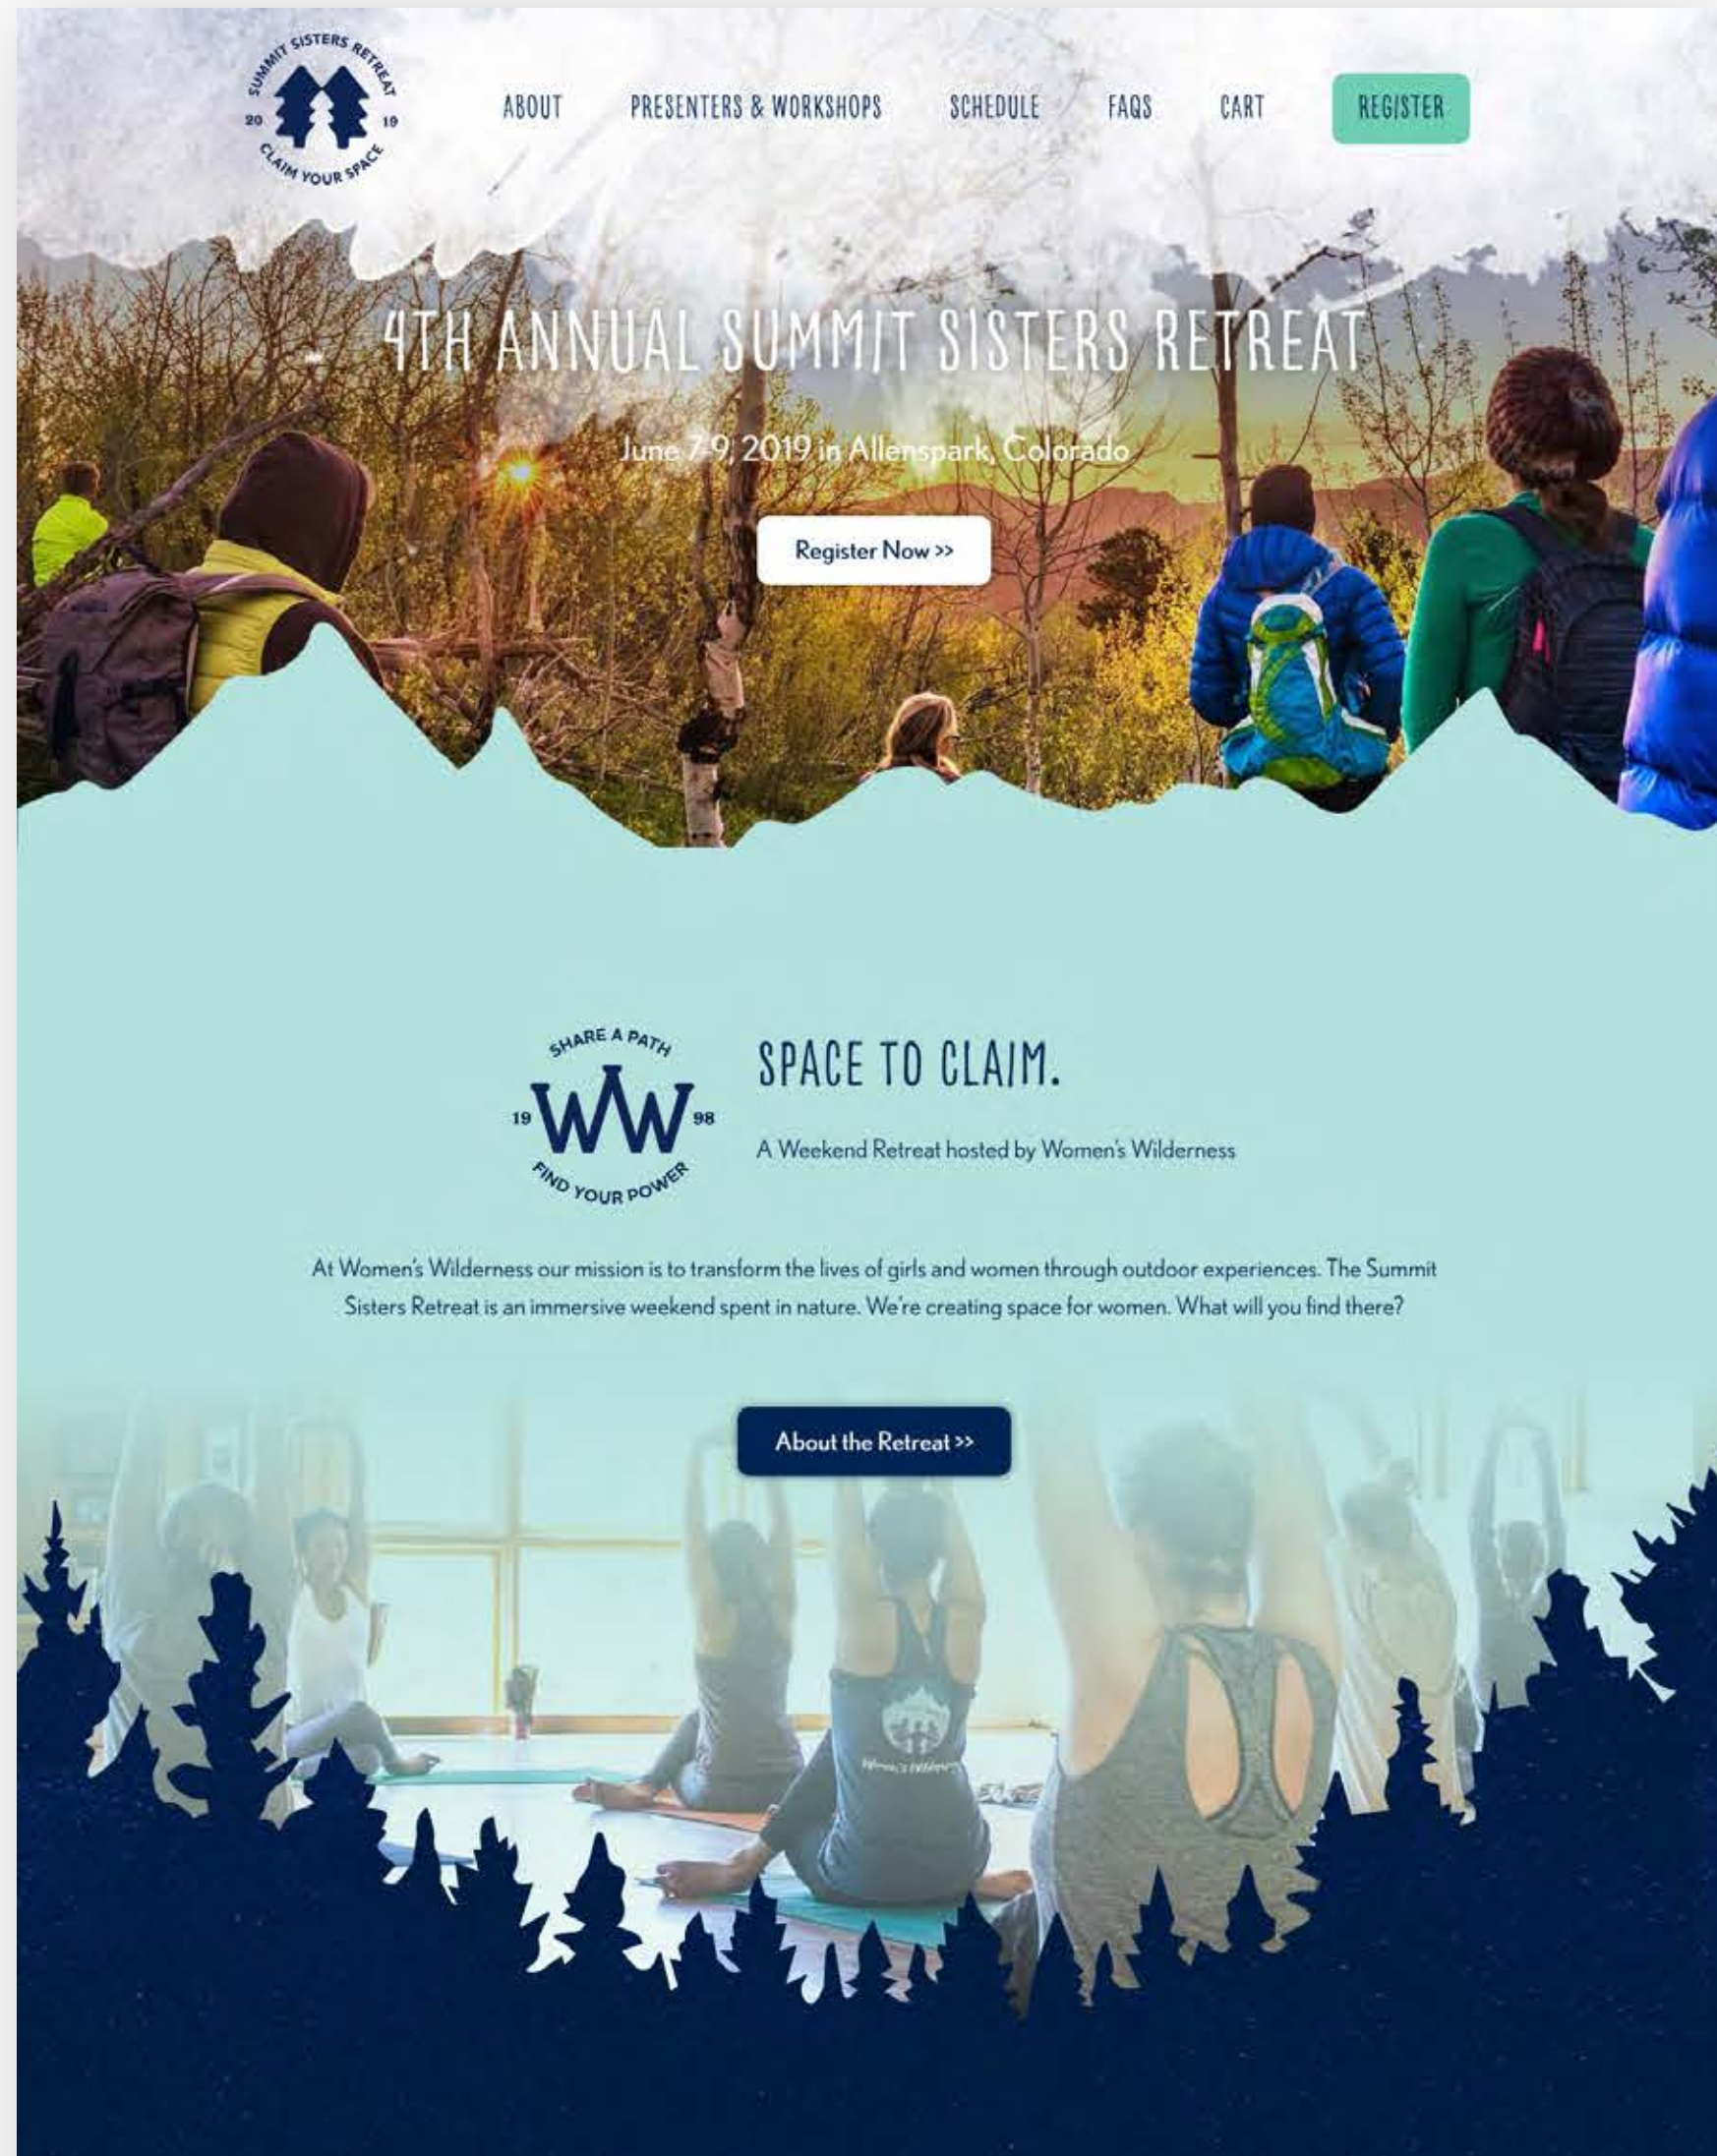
SUMMIT SISTERS RETREAT
20 19
CLAIM YOUR SPACE

ABOUT PRESENTERS & WORKSHOPS SCHEDULE FAQS CART REGISTER

4TH ANNUAL SUMMIT SISTERS RETREAT

June 7-9, 2019 in Allenspark, Colorado

Register Now >>

SHARE A PATH
19 WW 98
FIND YOUR POWER

SPACE TO CLAIM.

A Weekend Retreat hosted by Women's Wilderness

At Women's Wilderness our mission is to transform the lives of girls and women through outdoor experiences. The Summit Sisters Retreat is an immersive weekend spent in nature. We're creating space for women. What will you find there?

About the Retreat >>